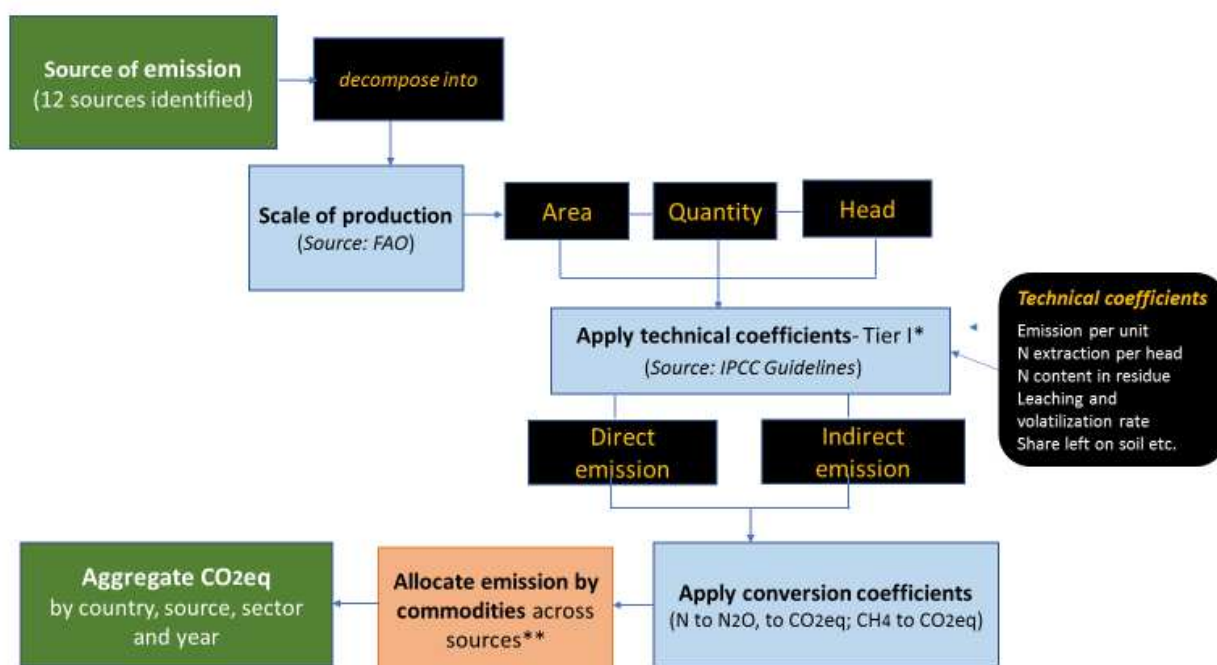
Source of emission
(12 sources identified)

decompose into

Scale of production
(Source: FAO)

Area

Quantity

Head

Technical coefficients
Emission per unit
N extraction per head
N content in residue
Leaching and volatilization rate
Share left on soil etc.

Apply technical coefficients- Tier I*
(Source: IPCC Guidelines)

Direct emission

Indirect emission

Aggregate CO2eq
by country, source, sector and year

Allocate emission by commodities across sources**

Apply conversion coefficients
(N to N2O, to CO2eq; CH4 to CO2eq)